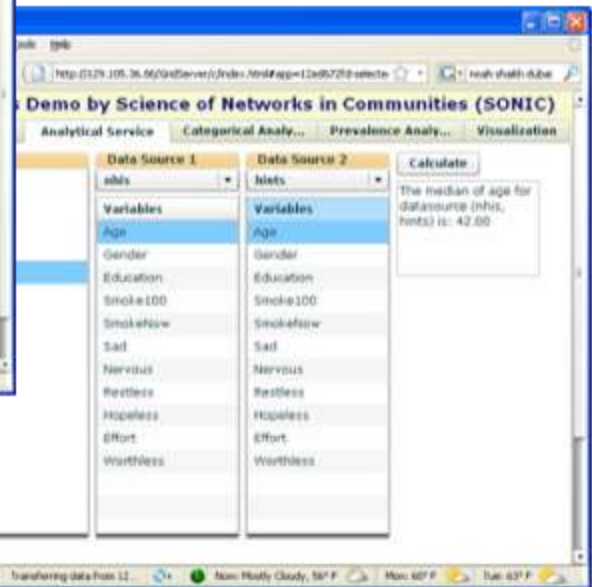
ools Help

http://129.105.36.86/GridServer/c/index.html#app=12ed672f3-selecte

neah shaikh dubai

s Demo by Science of Networks in Communities (SONIC)

Analytical Service | Categorical Analy... | Prevalence Analy... | Visualization

Data Source 1
nhis

Variables
Age
Gender
Education
Smoke100
SmokeNow
Sad
Nervous
Restless
Hopeless
Effort
Worthless

Data Source 2
hints

Variables
Age
Gender
Education
Smoke100
SmokeNow
Sad
Nervous
Restless
Hopeless
Effort
Worthless

Calculate

The median of age for datasource (nhis, hints) is: 42.00

Transferring data from 12... | Now: Mostly Cloudy, 56° F | Mon: 60° F | Tue: 63° F